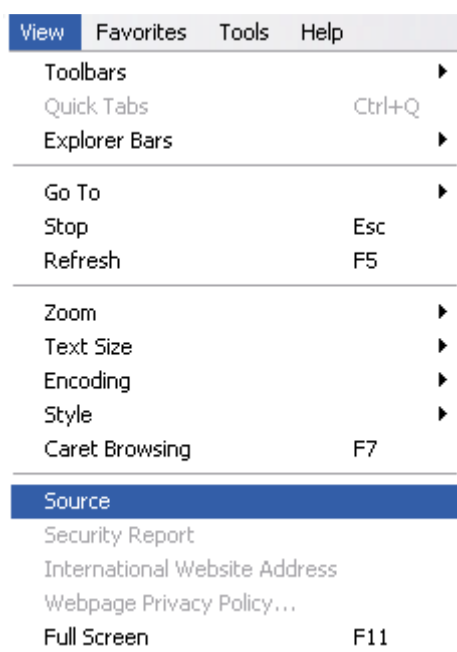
View Favorites Tools Help

Toolbars
Quick Tabs Ctrl+Q
Explorer Bars

Go To
Stop Esc
Refresh F5

Zoom
Text Size
Encoding
Style
Caret Browsing F7

Source
Security Report
International Website Address
Webpage Privacy Policy...
Full Screen F11